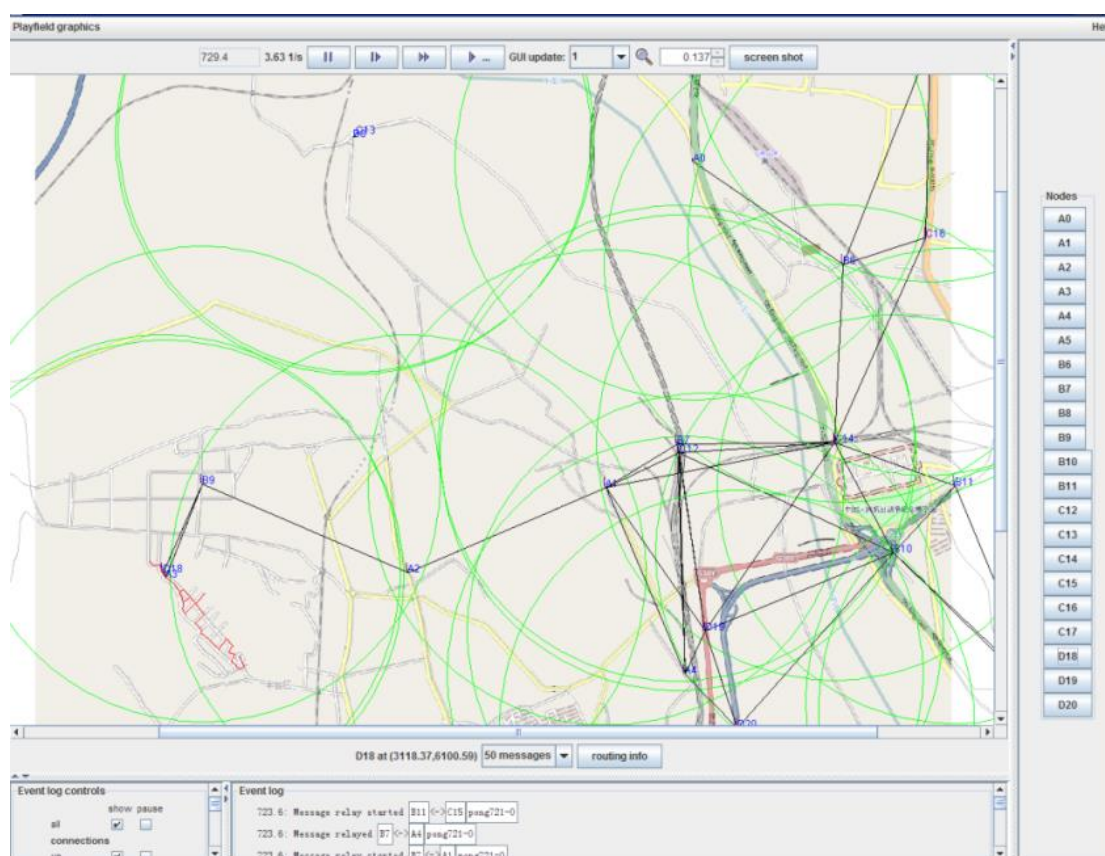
Playfield graphics

He

729.4

3.63 1/s

GUI update: 1

0.137

screen shot

C13

A0

C16

B6

B7

C12

C14

B9

A1

B11

B10

A2

D18

D19

A4

D20

Nodes

A0

A1

A2

A3

A4

A5

B6

B7

B8

B9

B10

B11

C12

C13

C14

C15

C16

C17

D18

D19

D20

D18 at (3118.37,6100.59)

50 messages

routing info

Event log controls

show pause

all

connections

Event log

723.6: Message relay started B11 <-> C15 pong721-0

723.6: Message relayed B7 <-> A4 pong721-0

723.6: Message relay started B7 <-> A1 pong721-0